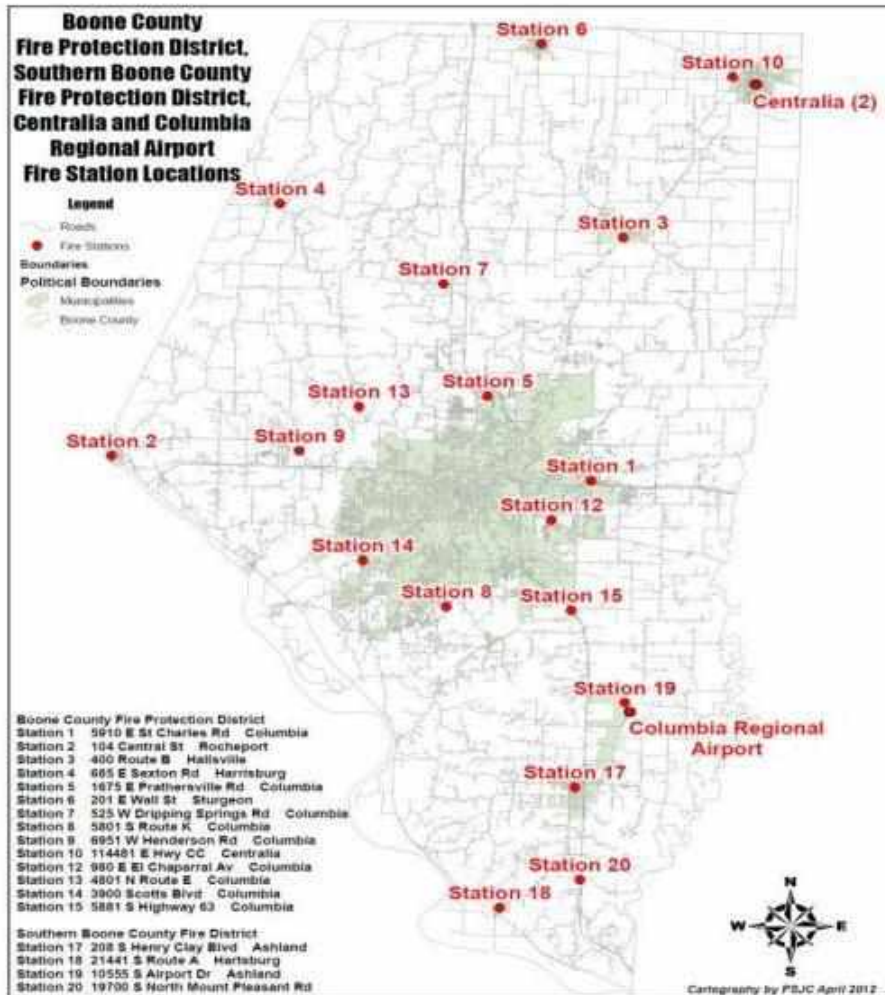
Boone County Fire Protection District, Southern Boone County Fire Protection District, Centralia and Columbia Regional Airport Fire Station Locations

Legend
Roads
Fire Stations
Boundaries
Political Boundaries
Municipalities
Boone County

Station 6
Station 10
Centralia (2)
Station 4
Station 3
Station 7
Station 13
Station 5
Station 2
Station 9
Station 1
Station 12
Station 14
Station 8
Station 15
Station 19
Columbia Regional Airport
Station 17
Station 20
Station 18

Boone County Fire Protection District
Station 1 5910 E St Charles Rd Columbia
Station 2 104 Central St Rocheport
Station 3 400 Route B Hallsville
Station 4 685 E Sexton Rd Harrisburg
Station 5 1675 E Prathersville Rd Columbia
Station 6 201 E Wall St Sturgeon
Station 7 525 W Dripping Springs Rd Columbia
Station 8 5801 S Route K Columbia
Station 9 6951 W Henderson Rd Columbia
Station 10 114481 E Hwy CC Centralia
Station 12 980 E El Chaparral Av Columbia
Station 13 4801 N Route E Columbia
Station 14 3900 Scotts Blvd Columbia
Station 15 5881 S Highway 63 Columbia

Southern Boone County Fire District
Station 17 208 S Henry Clay Blvd Ashland
Station 18 21441 S Route A Hartsburg
Station 19 10555 S Airport Dr Ashland
Station 20 19700 S North Mount Pleasant Rd

N
W
E
S

Cartography by PSJC April 2012